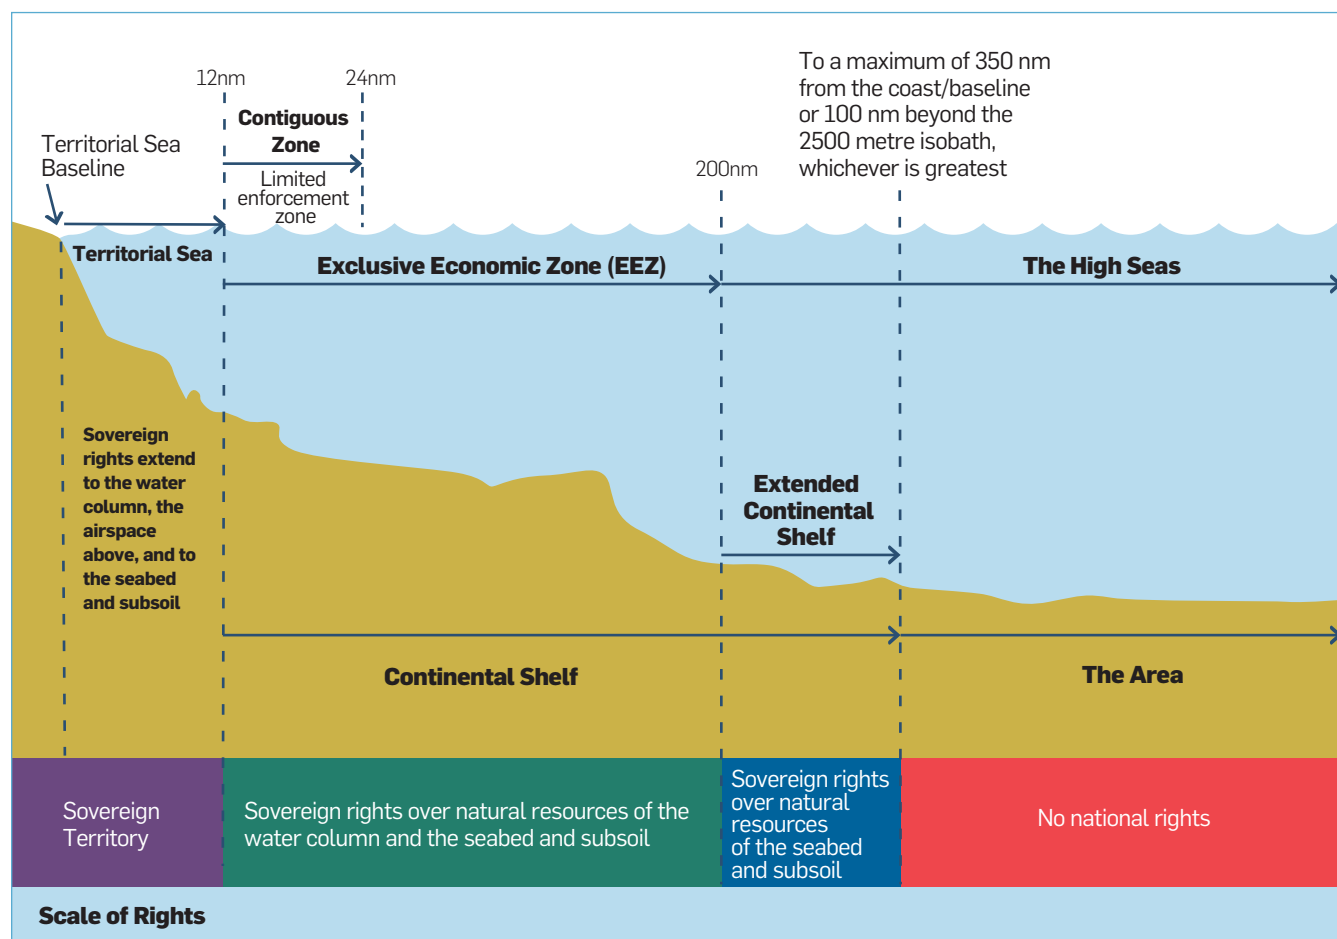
12nm

24nm

To a maximum of 350 nm from the coast/baseline or 100 nm beyond the 2500 metre isobath, whichever is greatest

Territorial Sea Baseline

Contiguous Zone

Limited enforcement zone

200nm

Territorial Sea

Exclusive Economic Zone (EEZ)

The High Seas

Sovereign rights extend to the water column, the airspace above, and to the seabed and subsoil

Extended Continental Shelf

Continental Shelf

The Area

Sovereign Territory

Sovereign rights over natural resources of the water column and the seabed and subsoil

Sovereign rights over natural resources of the seabed and subsoil

No national rights

Scale of Rights